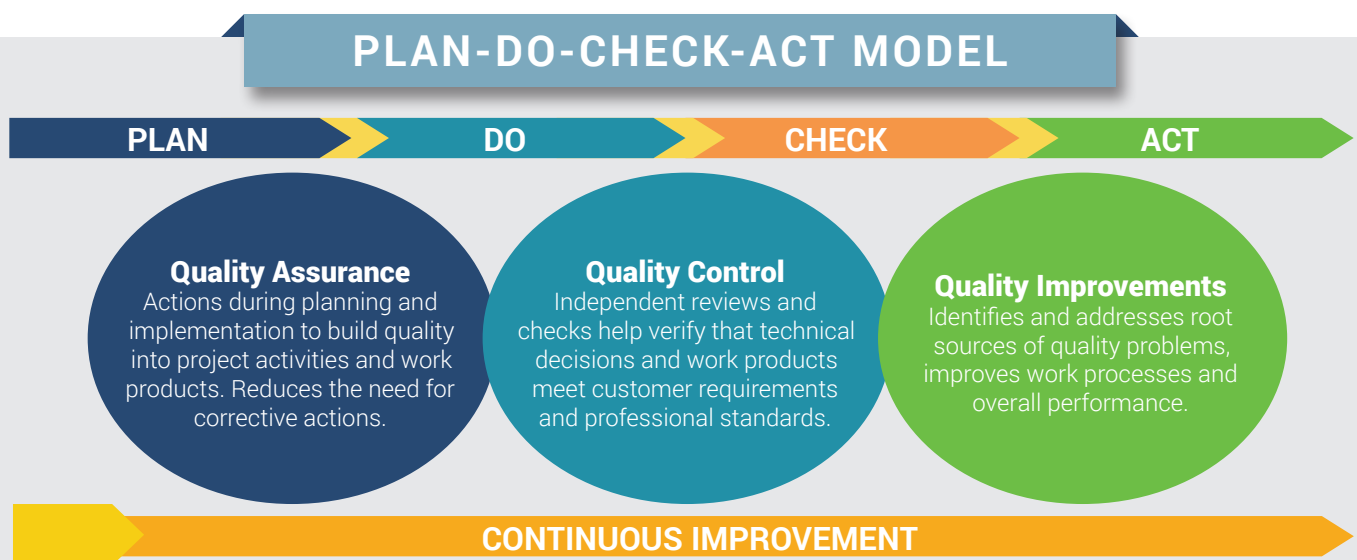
PLAN-DO-CHECK-ACT MODEL

PLAN DO CHECK ACT

Quality Assurance
Actions during planning and implementation to build quality into project activities and work products. Reduces the need for corrective actions.

Quality Control
Independent reviews and checks help verify that technical decisions and work products meet customer requirements and professional standards.

Quality Improvements
Identifies and addresses root sources of quality problems, improves work processes and overall performance.

CONTINUOUS IMPROVEMENT